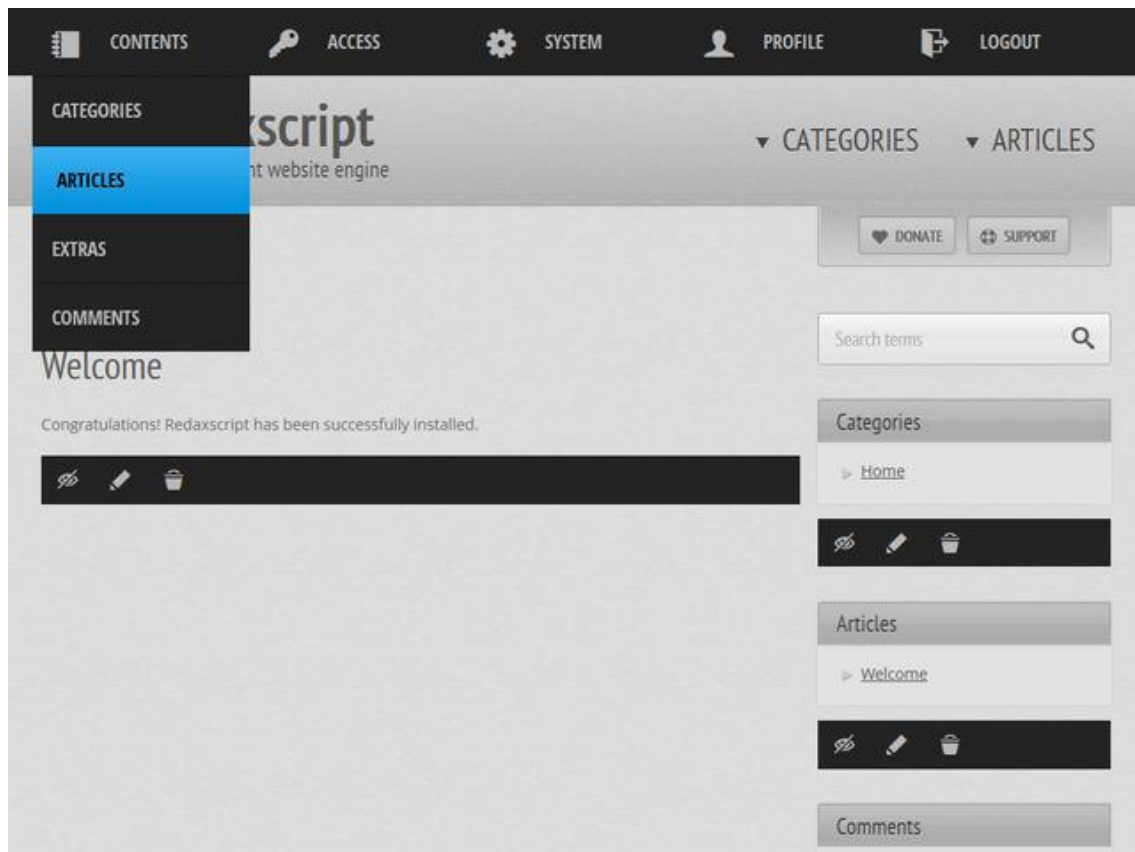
CONTENTS ACCESS SYSTEM PROFILE LOGOUT

CATEGORIES
ARTICLES
EXTRAS
COMMENTS

xscript
nt website engine

▾ CATEGORIES ▾ ARTICLES

DONATE SUPPORT

Search terms

Welcome

Congratulations! Redaxscript has been successfully installed.

Categories

Home

Articles

Welcome

Comments